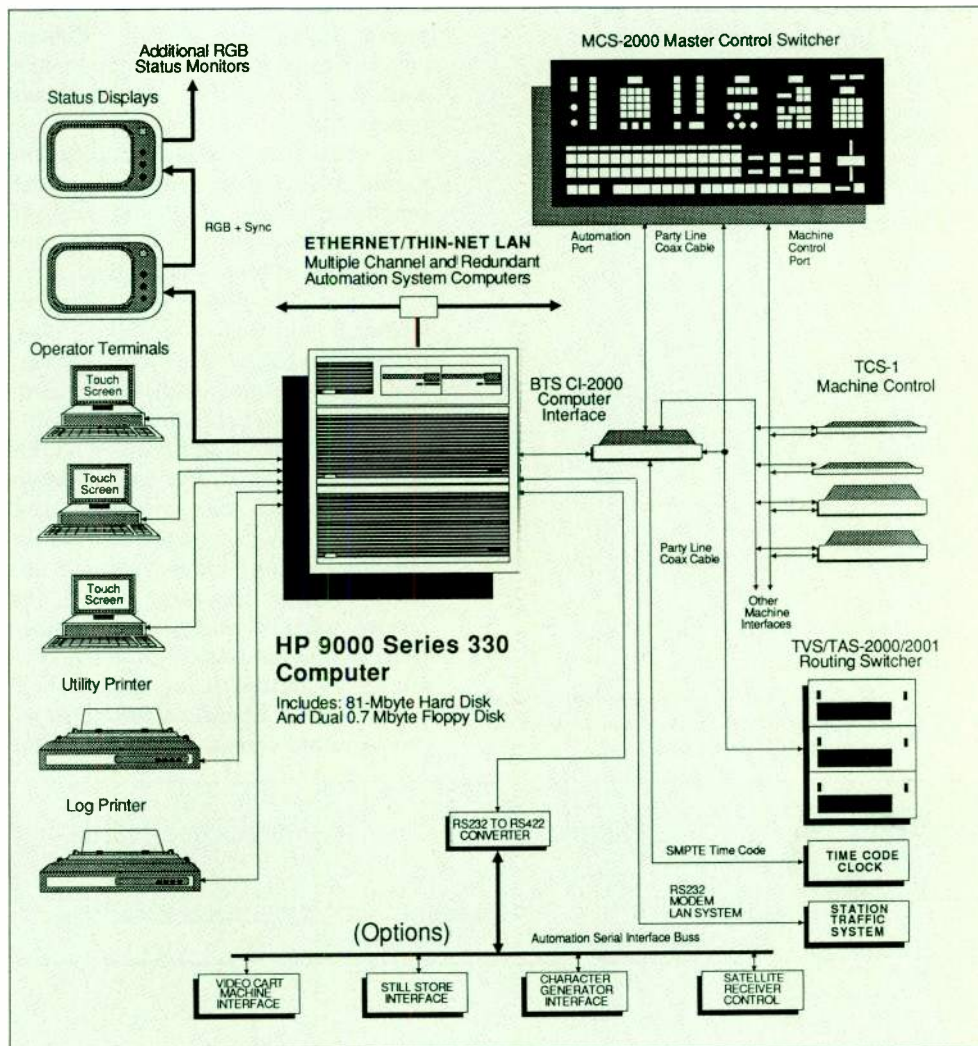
Additional RGB Status Monitors

Status Displays

RGB + Sync

MCS-2000 Master Control Switcher

Automation Port

Party Line Coax Cable

Machine Control Port

ETHERNET/THIN-NET LAN
Multiple Channel and Redundant Automation System Computers

Operator Terminals

Touch Screen

Touch Screen

Touch Screen

BTS CI-2000 Computer Interface

TCS-1 Machine Control

Party Line Coax Cable

Other Machine Interfaces

HP 9000 Series 330 Computer

Includes: 81-Mbyte Hard Disk And Dual 0.7 Mbyte Floppy Disk

TVS/TAS-2000/2001 Routing Switcher

Utility Printer

Log Printer

RS232 TO RS422 CONVERTER

SMPTE Time Code

TIME CODE CLOCK

RS232 MODEM LAN SYSTEM

STATION TRAFFIC SYSTEM

(Options)

Automation Serial Interface Buss

VIDEO CART MACHINE INTERFACE

STILL STORE INTERFACE

CHARACTER GENERATOR INTERFACE

SATELLITE RECEIVER CONTROL